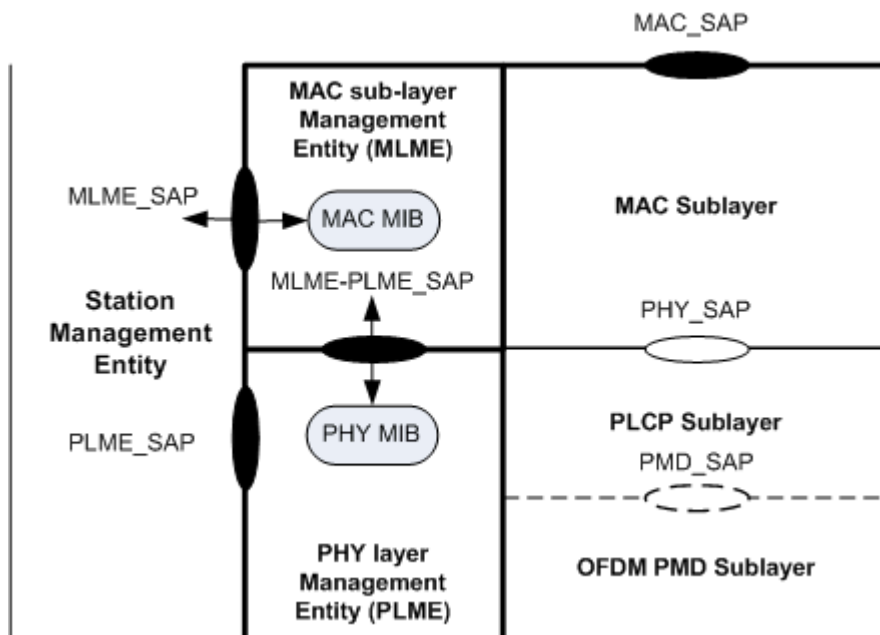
MAC_SAP

MAC sub-layer Management Entity (MLME)

MLME_SAP

MAC MIB

MAC Sublayer

MLME-PLME_SAP

Station Management Entity

PHY_SAP

PLME_SAP

PHY MIB

PLCP Sublayer

PMD_SAP

PHY layer Management Entity (PLME)

OFDM PMD Sublayer